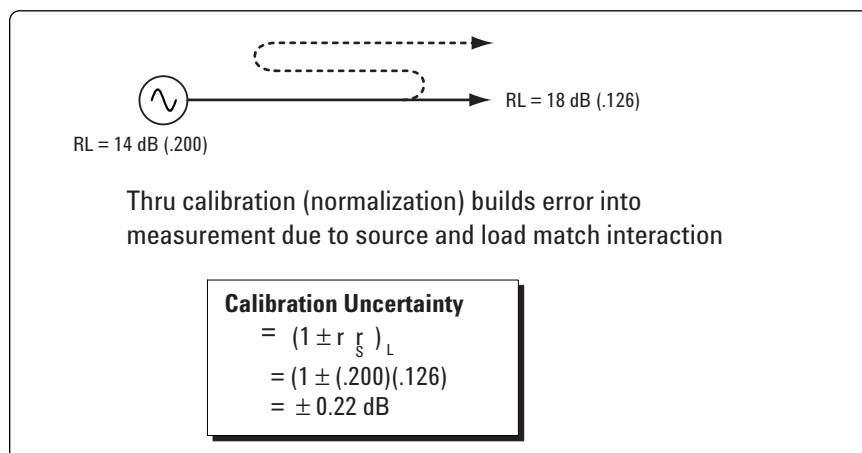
RL = 18 dB (.126)

RL = 14 dB (.200)

Thru calibration (normalization) builds error into measurement due to source and load match interaction

**Calibration Uncertainty**
$= (1 \pm r_S r_L)$
$= (1 \pm (.200)(.126)$
$= \pm 0.22$ dB